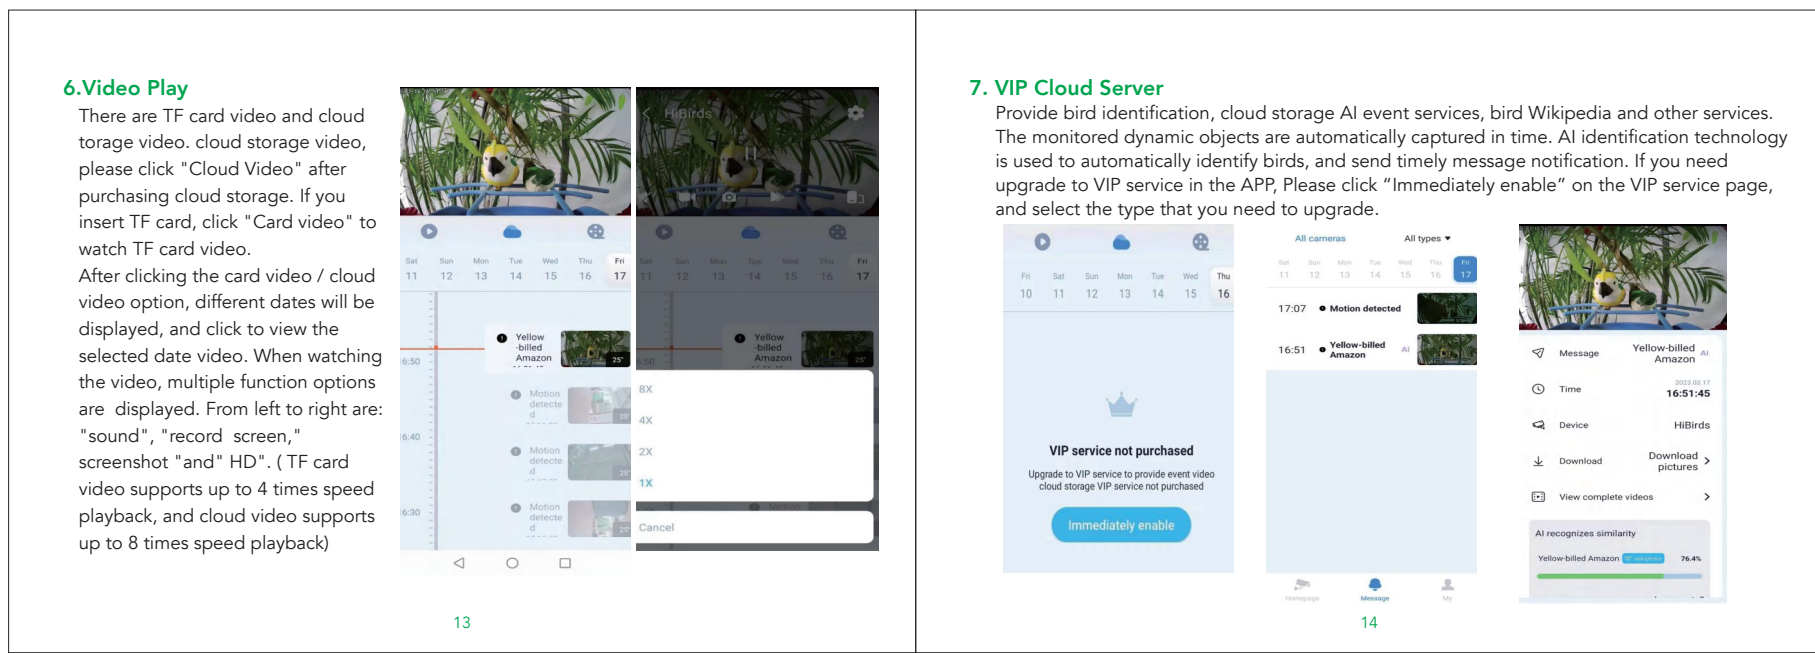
6.Video Play

There are TF card video and cloud torage video. cloud storage video, please click "Cloud Video" after purchasing cloud storage. If you insert TF card, click "Card video" to watch TF card video.

After clicking the card video / cloud video option, different dates will be displayed, and click to view the selected date video. When watching the video, multiple function options are displayed. From left to right are: "sound", "record screen," screenshot "and" HD". ( TF card video supports up to 4 times speed playback, and cloud video supports up to 8 times speed playback)

Sat 11 Sun 12 Mon 13 Tue 14 Wed 15 Thu 16 Fri 17

6:50

Yellow -billed Amazon

Motion detected

6:40

Motion detected

6:30

Motion detected

HiBirds

Sat 11 Sun 12 Mon 13 Tue 14 Wed 15 Thu 16 Fri 17

Yellow -billed Amazon

8X

4X

2X

1X

Cancel

13

7. VIP Cloud Server

Provide bird identification, cloud storage AI event services, bird Wikipedia and other services. The monitored dynamic objects are automatically captured in time. AI identification technology is used to automatically identify birds, and send timely message notification. If you need upgrade to VIP service in the APP, Please click “Immediately enable” on the VIP service page, and select the type that you need to upgrade.

Fri 10 Sat 11 Sun 12 Mon 13 Tue 14 Wed 15 Thu 16

VIP service not purchased

Upgrade to VIP service to provide event video cloud storage VIP service not purchased

Immediately enable

All cameras All types

Sat 11 Sun 12 Mon 13 Tue 14 Wed 15 Thu 16 Fri 17

17:07 Motion detected

16:51 Yellow-billed Amazon AI

Homepage Message My

Message Yellow-billed Amazon AI

Time 2023.03.17 16:51:45

Device HiBirds

Download Download pictures

View complete videos

AI recognizes similarity

Yellow-billed Amazon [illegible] 76.4%

14